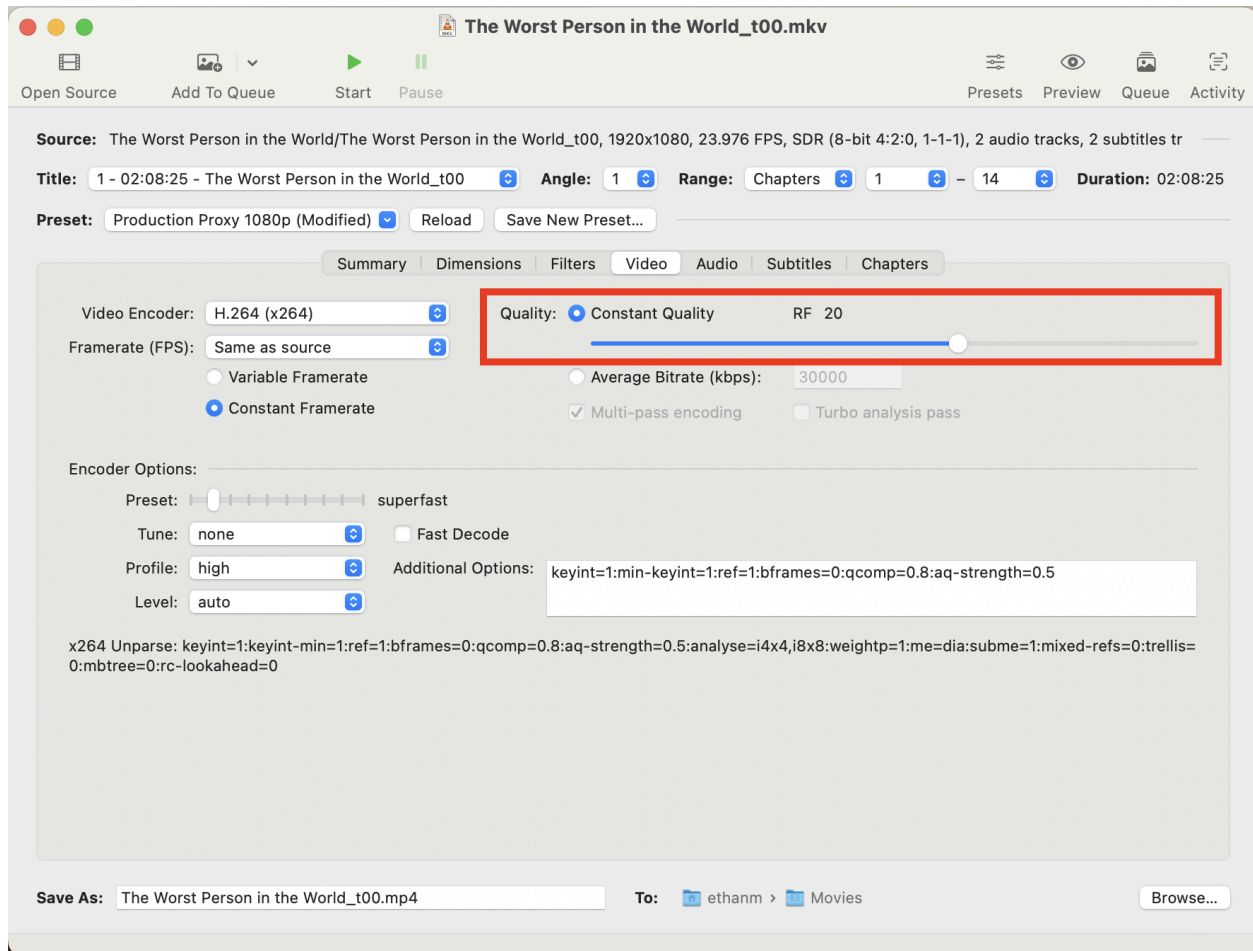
The Worst Person in the World_t00.mkv

Open Source Add To Queue Start Pause Presets Preview Queue Activity

Source: The Worst Person in the World/The Worst Person in the World_t00, 1920x1080, 23.976 FPS, SDR (8-bit 4:2:0, 1-1-1), 2 audio tracks, 2 subtitles tr

Title: 1 - 02:08:25 - The Worst Person in the World_t00 Angle: 1 Range: Chapters 1 – 14 Duration: 02:08:25

Preset: Production Proxy 1080p (Modified) Reload Save New Preset...

Summary Dimensions Filters Video Audio Subtitles Chapters

Video Encoder: H.264 (x264)
Framerate (FPS): Same as source
Variable Framerate
Constant Framerate

Quality: Constant Quality RF 20
Average Bitrate (kbps): 30000
Multi-pass encoding Turbo analysis pass

Encoder Options:
Preset: superfast
Tune: none Fast Decode
Profile: high Additional Options: keyint=1:min-keyint=1:ref=1:bframes=0:qcomp=0.8:aq-strength=0.5
Level: auto

x264 Unparse: keyint=1:keyint-min=1:ref=1:bframes=0:qcomp=0.8:aq-strength=0.5:analyse=i4x4,i8x8:weightp=1:me=dia:subme=1:mixed-refs=0:trellis=0:mbtree=0:rc-lookahead=0

Save As: The Worst Person in the World_t00.mp4 To: ethanm › Movies Browse...